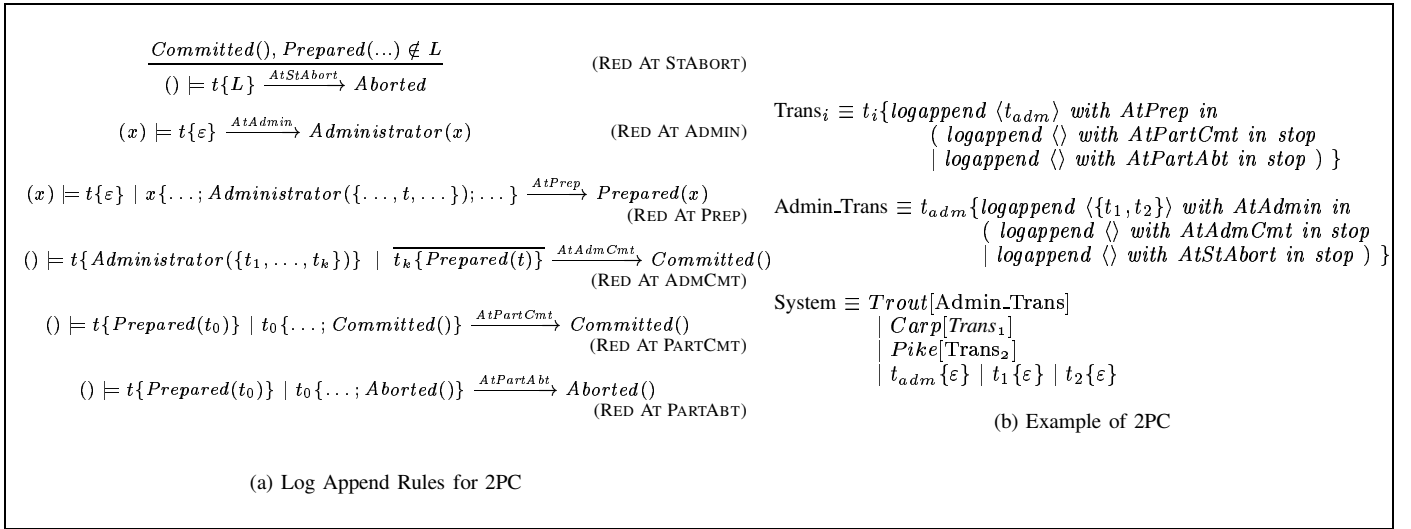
$\frac{Committed(), Prepared(...) \notin L}{() \models t\{L\} \xrightarrow{AtStAbort} Aborted}$ (RED AT STABORT)

$(x) \models t\{\varepsilon\} \xrightarrow{AtAdmin} Administrator(x)$ (RED AT ADMIN)

$(x) \models t\{\varepsilon\} \mid x\{\ldots; Administrator(\{\ldots, t, \ldots\}); \ldots\} \xrightarrow{AtPrep} Prepared(x)$ (RED AT PREP)

$() \models t\{Administrator(\{t_1, \ldots, t_k\})\} \mid \overline{t_k\{Prepared(t)\}} \xrightarrow{AtAdmCmt} Committed()$ (RED AT ADMCMT)

$() \models t\{Prepared(t_0)\} \mid t_0\{\ldots; Committed()\} \xrightarrow{AtPartCmt} Committed()$ (RED AT PARTCMT)

$() \models t\{Prepared(t_0)\} \mid t_0\{\ldots; Aborted()\} \xrightarrow{AtPartAbt} Aborted()$ (RED AT PARTABT)

(a) Log Append Rules for 2PC

$\text{Trans}_i \equiv t_i\{logappend \ \langle t_{adm} \rangle \ with \ AtPrep \ in$
$( \ logappend \ \langle\rangle \ with \ AtPartCmt \ in \ stop$
$\mid logappend \ \langle\rangle \ with \ AtPartAbt \ in \ stop \ ) \}$

$\text{Admin\_Trans} \equiv t_{adm}\{logappend \ \langle\{t_1, t_2\}\rangle \ with \ AtAdmin \ in$
$( \ logappend \ \langle\rangle \ with \ AtAdmCmt \ in \ stop$
$\mid logappend \ \langle\rangle \ with \ AtStAbort \ in \ stop \ ) \}$

$\text{System} \equiv Trout[\text{Admin\_Trans}]$
$\mid Carp[Trans_1]$
$\mid Pike[\text{Trans}_2]$
$\mid t_{adm}\{\varepsilon\} \mid t_1\{\varepsilon\} \mid t_2\{\varepsilon\}$

(b) Example of 2PC